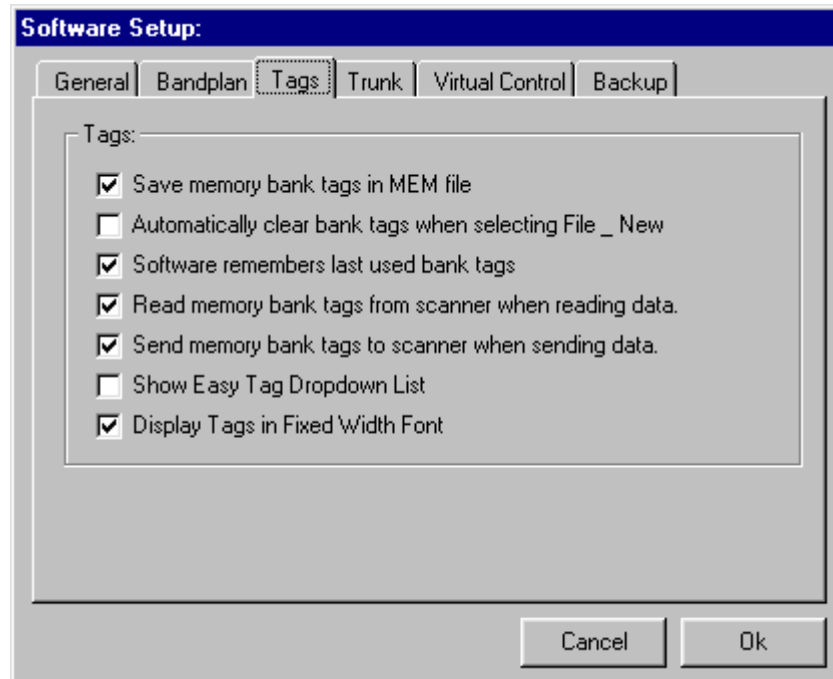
Software Setup:

General | Bandplan | Tags | Trunk | Virtual Control | Backup

Tags:

☑ Save memory bank tags in MEM file
☐ Automatically clear bank tags when selecting File _ New
☑ Software remembers last used bank tags
☑ Read memory bank tags from scanner when reading data.
☑ Send memory bank tags to scanner when sending data.
☐ Show Easy Tag Dropdown List
☑ Display Tags in Fixed Width Font

Cancel
Ok